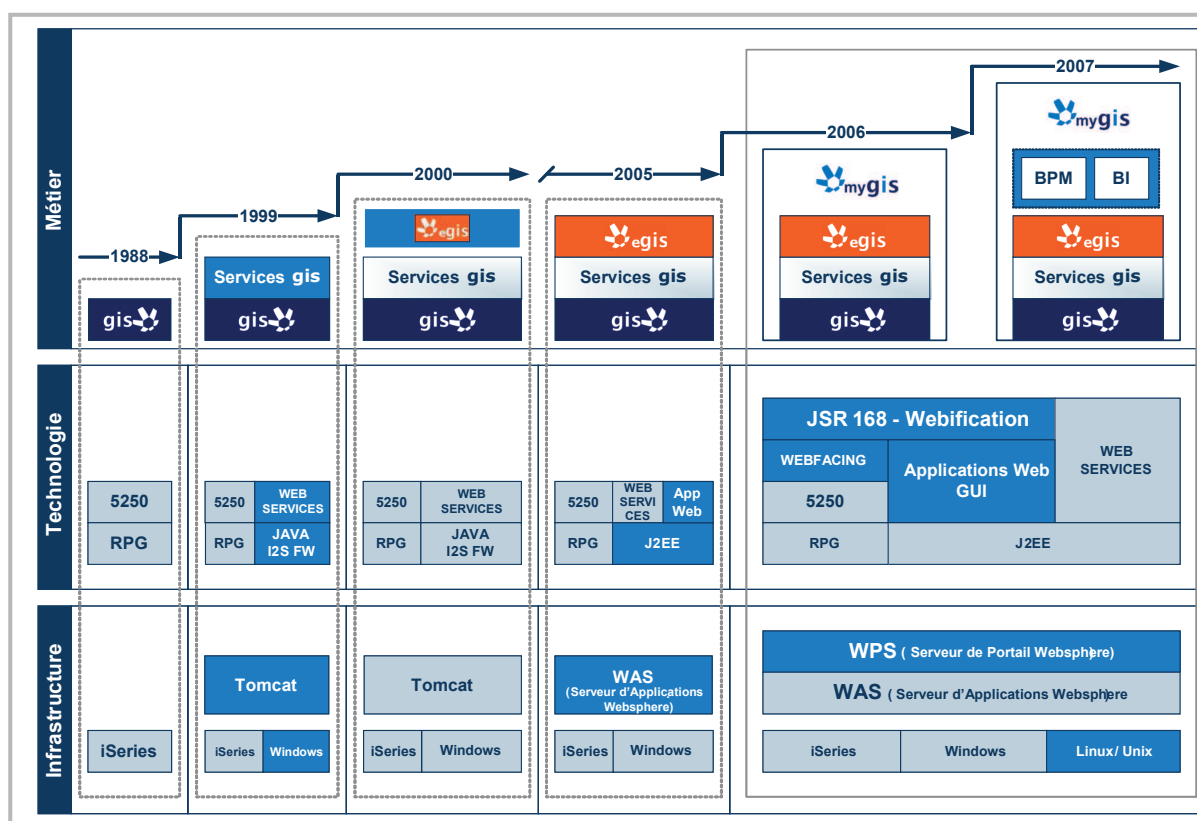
Métier

1988

gis

1999

Services gis

gis

2000

egis

Services gis

gis

2005

egis

Services gis

gis

2006

mygis

egis

Services gis

gis

2007

mygis

BPM

BI

egis

Services gis

gis

Technologie

| 5250 |
|---|
| RPG |

| 5250 | WEB SERVICES |
|---|---|
| RPG | JAVA I2S FW |

| 5250 | WEB SERVICES |
|---|---|
| RPG | JAVA I2S FW |

| 5250 | WEB SERVICES | App Web |
|---|---|---|
| RPG | J2EE | |

JSR 168 - Webification

WEBFACING

Applications Web GUI

WEB SERVICES

5250

RPG

J2EE

Infrastructure

iSeries

Tomcat

iSeries

Windows

Tomcat

iSeries

Windows

WAS (Serveur d'Applications Websphere)

iSeries

Windows

WPS ( Serveur de Portail Websphere)

WAS ( Serveur d'Applications Websphere

iSeries

Windows

Linux/ Unix